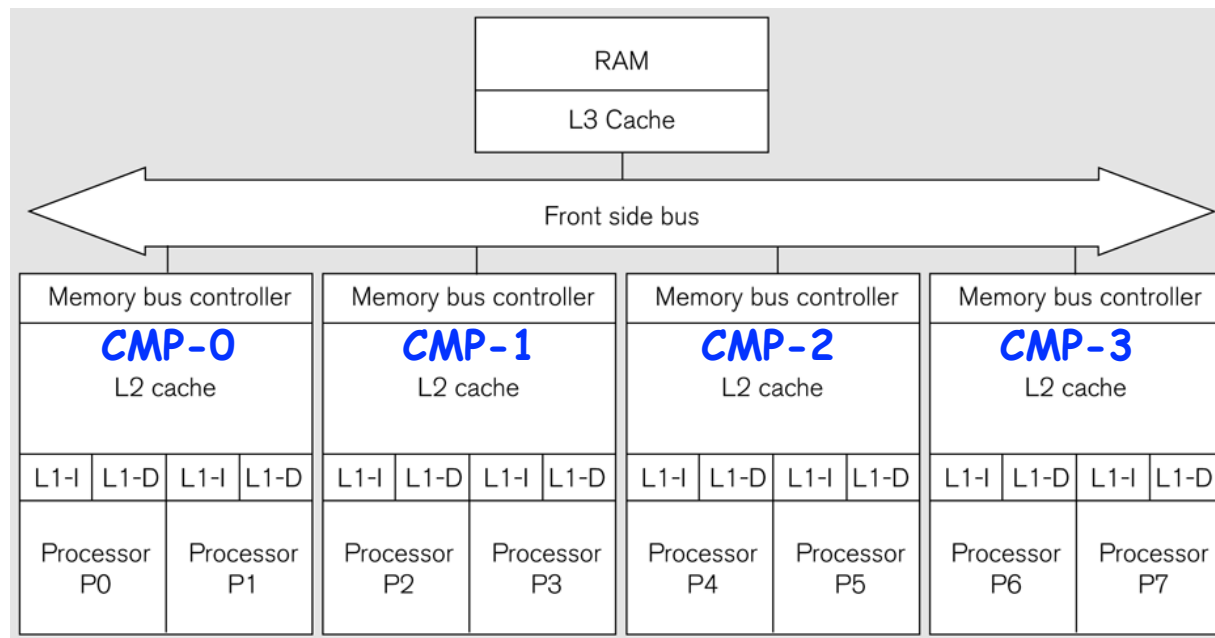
RAM
L3 Cache

Front side bus

Memory bus controller
CMP-0
L2 cache
L1-I L1-D L1-I L1-D
Processor P0
Processor P1

Memory bus controller
CMP-1
L2 cache
L1-I L1-D L1-I L1-D
Processor P2
Processor P3

Memory bus controller
CMP-2
L2 cache
L1-I L1-D L1-I L1-D
Processor P4
Processor P5

Memory bus controller
CMP-3
L2 cache
L1-I L1-D L1-I L1-D
Processor P6
Processor P7